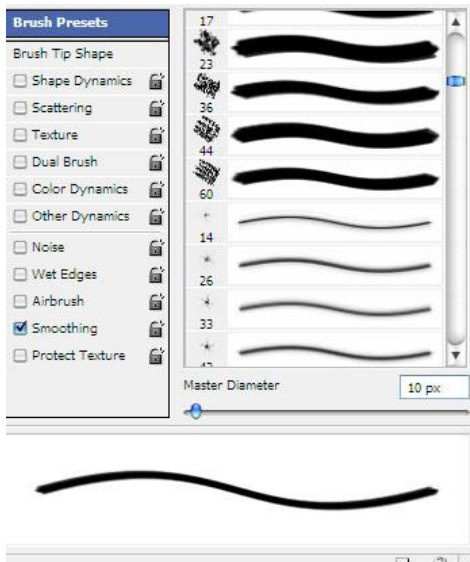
Brush Presets
Brush Tip Shape
Shape Dynamics
Scattering
Texture
Dual Brush
Color Dynamics
Other Dynamics
Noise
Wet Edges
Airbrush
Smoothing
Protect Texture

17
23
36
44
60
14
26
33
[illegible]

Master Diameter
10 px